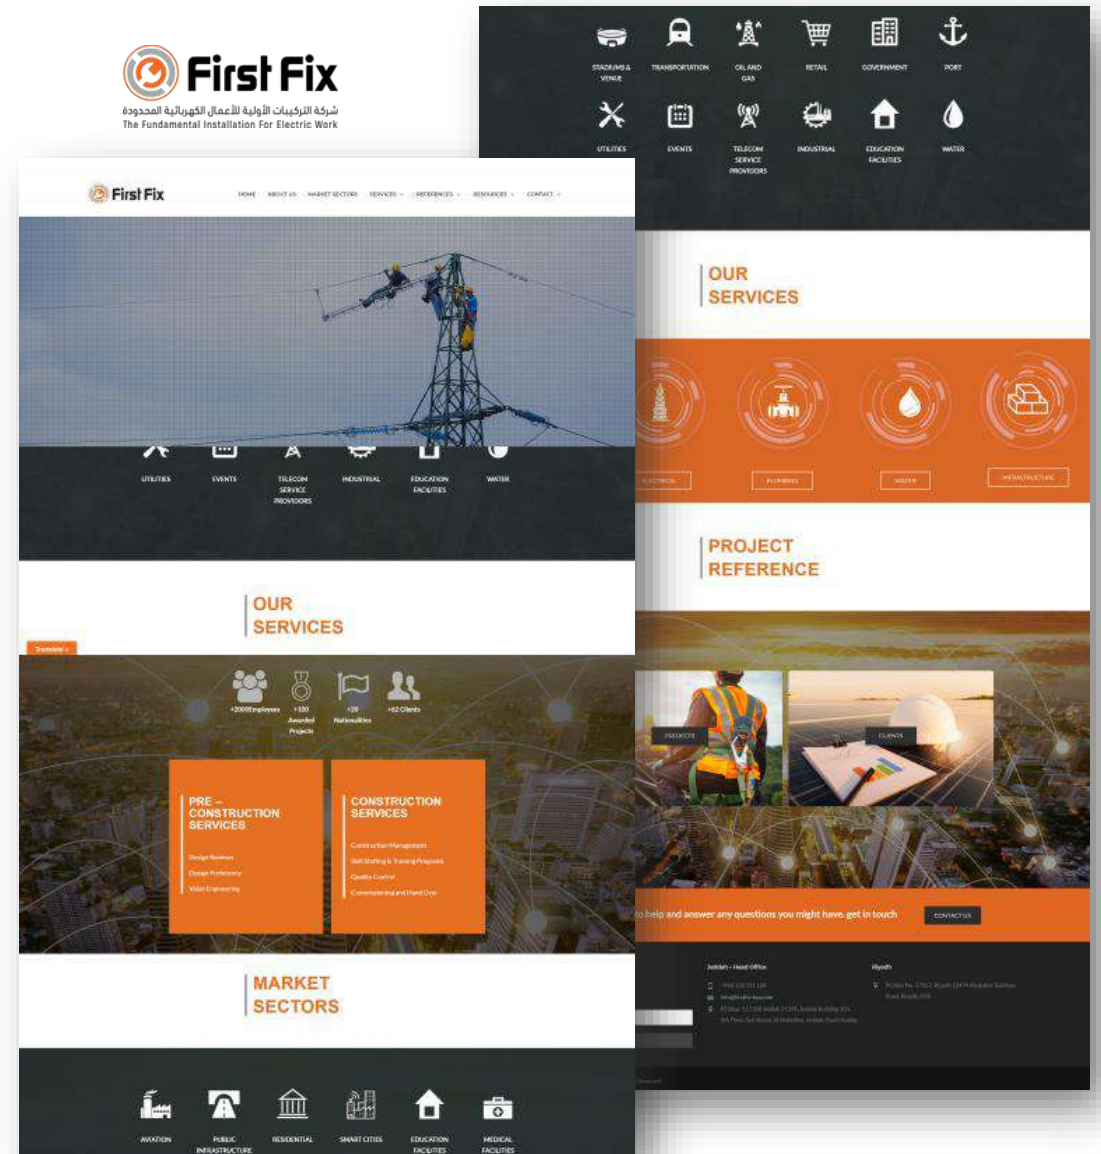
First Fix
شركة التركيبات الأولية للأعمال الكهربائية المحدودة
The Fundamental Installation For Electric Work

STADIUMS & VENUE
TRANSPORTATION
OIL AND GAS
RETAIL
GOVERNMENT
PORT
UTILITIES
EVENTS
TELECOM SERVICE PROVIDORS
INDUSTRIAL
EDUCATION FACILITIES
WATER

OUR SERVICES

ELECTRICAL
PLUMBING
WATER
INFRASTRUCTURE

PROJECT REFERENCE

PROJECTS
CLIENTS

to help and answer any questions you might have, get in touch
CONTACT US

Jeddah – Head Office
Riyadh

First Fix
HOME ABOUT US MARKET SECTORS SERVICES REFERENCES RESOURCES CONTACT

UTILITIES
EVENTS
TELECOM SERVICE PROVIDORS
INDUSTRIAL
EDUCATION FACILITIES
WATER

OUR SERVICES

Translate »

+2000 Employees
+100 Awarded Projects
+20 Nationalities
+62 Clients

PRE – CONSTRUCTION SERVICES
Design Reviews
Design Proficiency
Value Engineering

CONSTRUCTION SERVICES
Construction Management
Skill Staffing & Training Programs
Quality Control
Commissioning and Hand Over

MARKET SECTORS

AVIATION
PUBLIC INFRASTRUCTURE
RESIDENTIAL
SMART CITIES
EDUCATION FACILITIES
MEDICAL FACILITIES